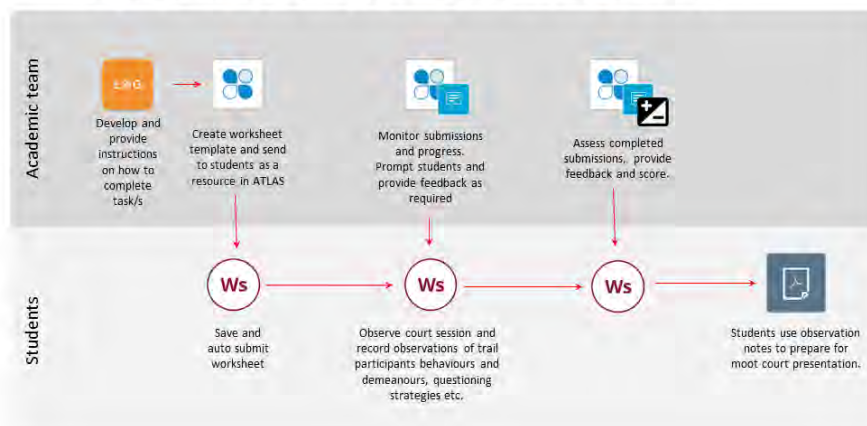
Academic team

LRG

Develop and provide instructions on how to complete task/s

Create worksheet template and send to students as a resource in ATLAS

Monitor submissions and progress. Prompt students and provide feedback as required

Assess completed submissions, provide feedback and score.

Students

Ws

Save and auto submit worksheet

Ws

Observe court session and record observations of trail participants behaviours and demeanours, questioning strategies etc.

Ws

Students use observation notes to prepare for moot court presentation.